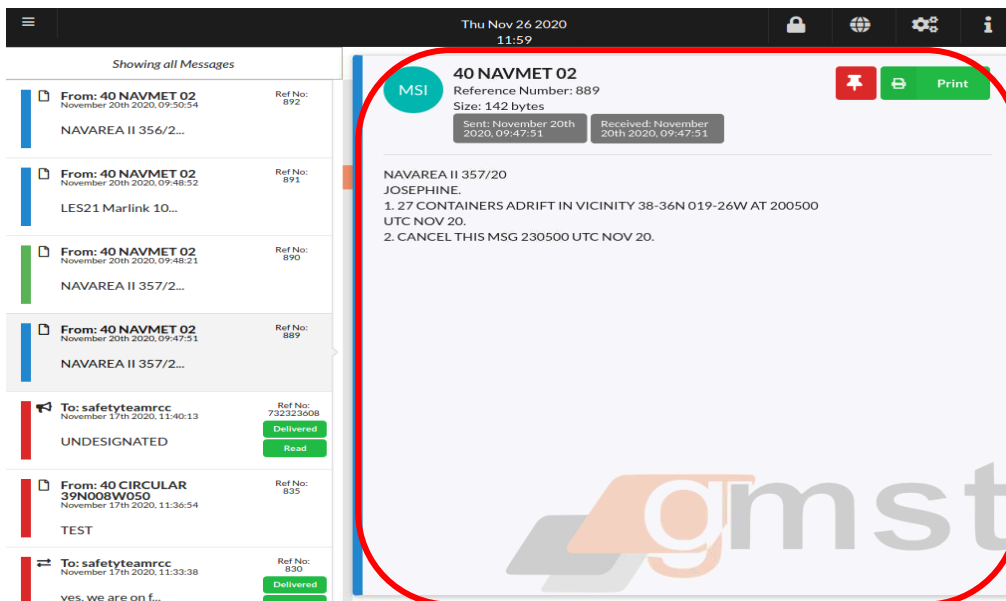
Thu Nov 26 2020
11:59

Showing all Messages

From: 40 NAVMET 02
November 20th 2020, 09:50:54
Ref No: 892
NAVAREA II 356/2...

From: 40 NAVMET 02
November 20th 2020, 09:48:52
Ref No: 891
LES21 Marlink 10...

From: 40 NAVMET 02
November 20th 2020, 09:48:21
Ref No: 890
NAVAREA II 357/2...

From: 40 NAVMET 02
November 20th 2020, 09:47:51
Ref No: 889
NAVAREA II 357/2...

To: safetyteamrcc
November 17th 2020, 11:40:13
Ref No: 732323608
Delivered
Read
UNDESIGNATED

From: 40 CIRCULAR 39N008W050
November 17th 2020, 11:36:54
Ref No: 835
TEST

To: safetyteamrcc
November 17th 2020, 11:33:38
Ref No: 830
Delivered
yes. we are on f...

MSI
40 NAVMET 02
Reference Number: 889
Size: 142 bytes
Sent: November 20th 2020, 09:47:51
Received: November 20th 2020, 09:47:51
Print

NAVAREA II 357/20
JOSEPHINE.
1. 27 CONTAINERS ADRIFT IN VICINITY 38-36N 019-26W AT 200500 UTC NOV 20.
2. CANCEL THIS MSG 230500 UTC NOV 20.

gmst